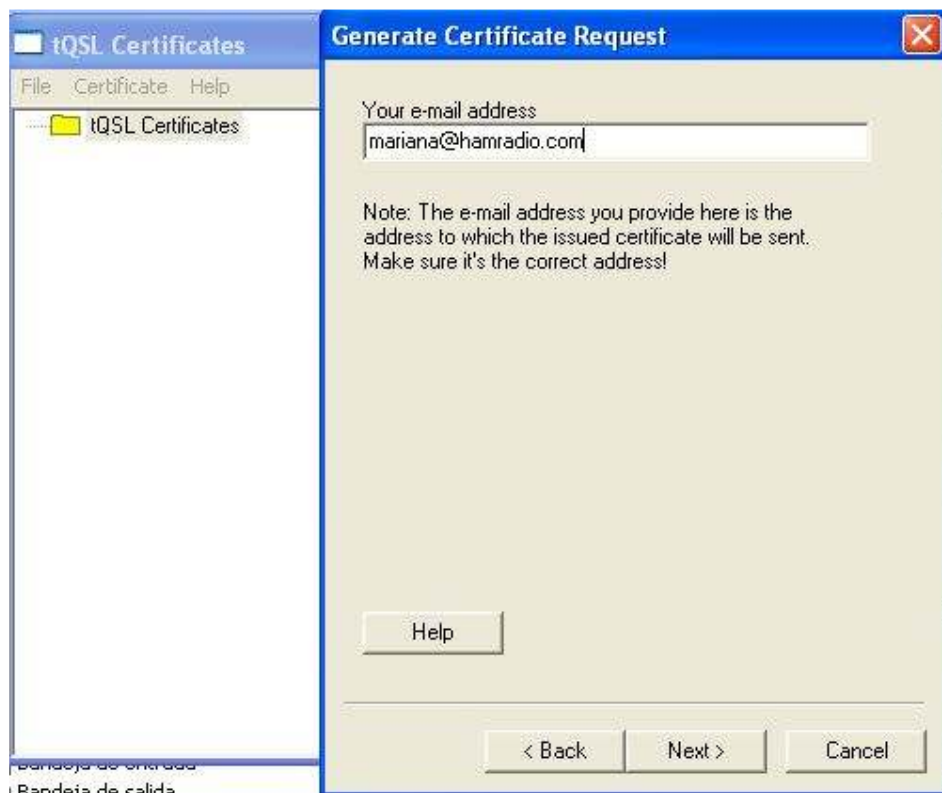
tQSL Certificates

File Certificate Help

tQSL Certificates

Generate Certificate Request

Your e-mail address

mariana@hamradio.com

Note: The e-mail address you provide here is the address to which the issued certificate will be sent. Make sure it's the correct address!

Help

< Back

Next >

Cancel

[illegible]

Bandeja de salida